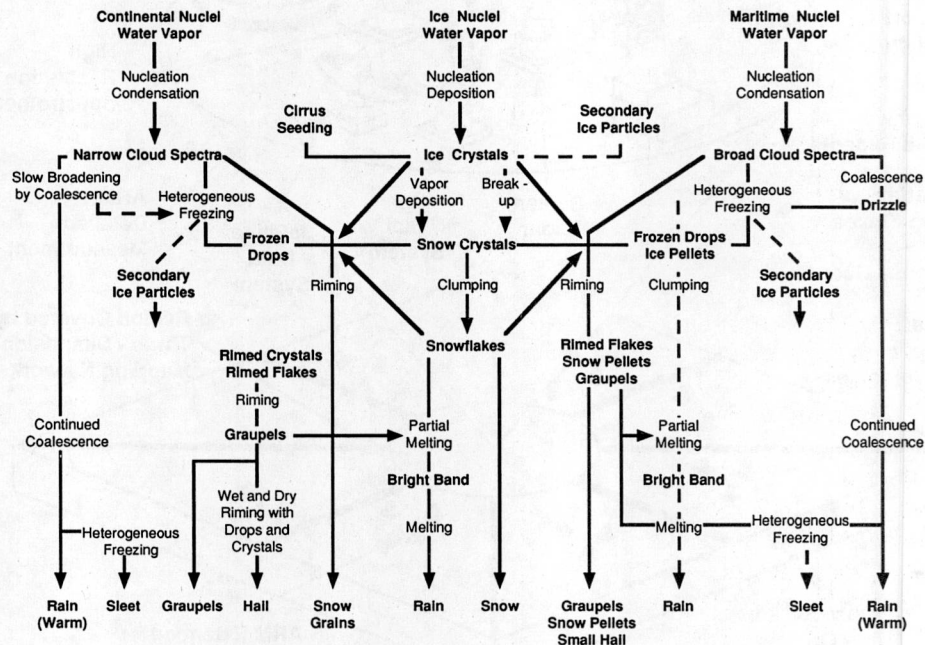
Continental Nuclei Water Vapor

Ice Nuclei Water Vapor

Maritime Nuclei Water Vapor

Nucleation Condensation

Nucleation Deposition

Nucleation Condensation

Cirrus Seeding

Secondary Ice Particles

Narrow Cloud Spectra

Ice Crystals

Broad Cloud Spectra

Slow Broadening by Coalescence

Vapor Deposition

Break - up

Coalescence

Heterogeneous Freezing

Heterogeneous Freezing

Drizzle

Frozen Drops

Snow Crystals

Frozen Drops Ice Pellets

Secondary Ice Particles

Riming

Clumping

Riming

Clumping

Secondary Ice Particles

Snowflakes

Rimed Crystals Rimed Flakes

Rimed Flakes Snow Pellets Graupels

Riming

Continued Coalescence

Graupels

Partial Melting

Partial Melting

Continued Coalescence

Bright Band

Bright Band

Wet and Dry Riming with Drops and Crystals

Melting

Melting

Heterogeneous Freezing

Heterogeneous Freezing

Rain (Warm)

Sleet

Graupels

Hail

Snow Grains

Rain

Snow

Graupels Snow Pellets Small Hail

Rain

Sleet

Rain (Warm)